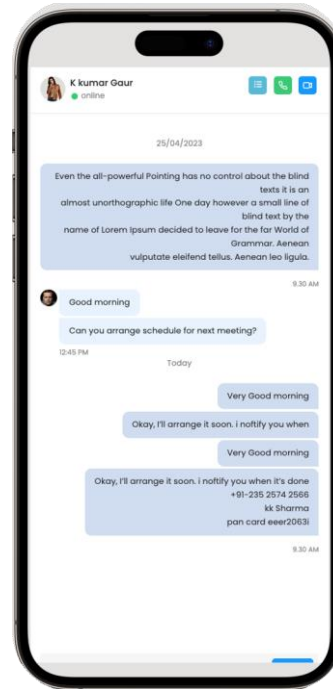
K kumar Gaur
online

25/04/2023

Even the all-powerful Pointing has no control about the blind texts it is an almost unorthographic life One day however a small line of blind text by the name of Lorem Ipsum decided to leave for the far World of Grammar. Aenean vulputate eleifend tellus. Aenean leo ligula.

9.30 AM

Good morning

Can you arrange schedule for next meeting?

12:45 PM

Today

Very Good morning

Okay, I'll arrange it soon. i noftify you when

Very Good morning

Okay, I'll arrange it soon. i noftify you when it's done
+91-235 2574 2566
kk Sharma
pan card eeer2063i

9.30 AM